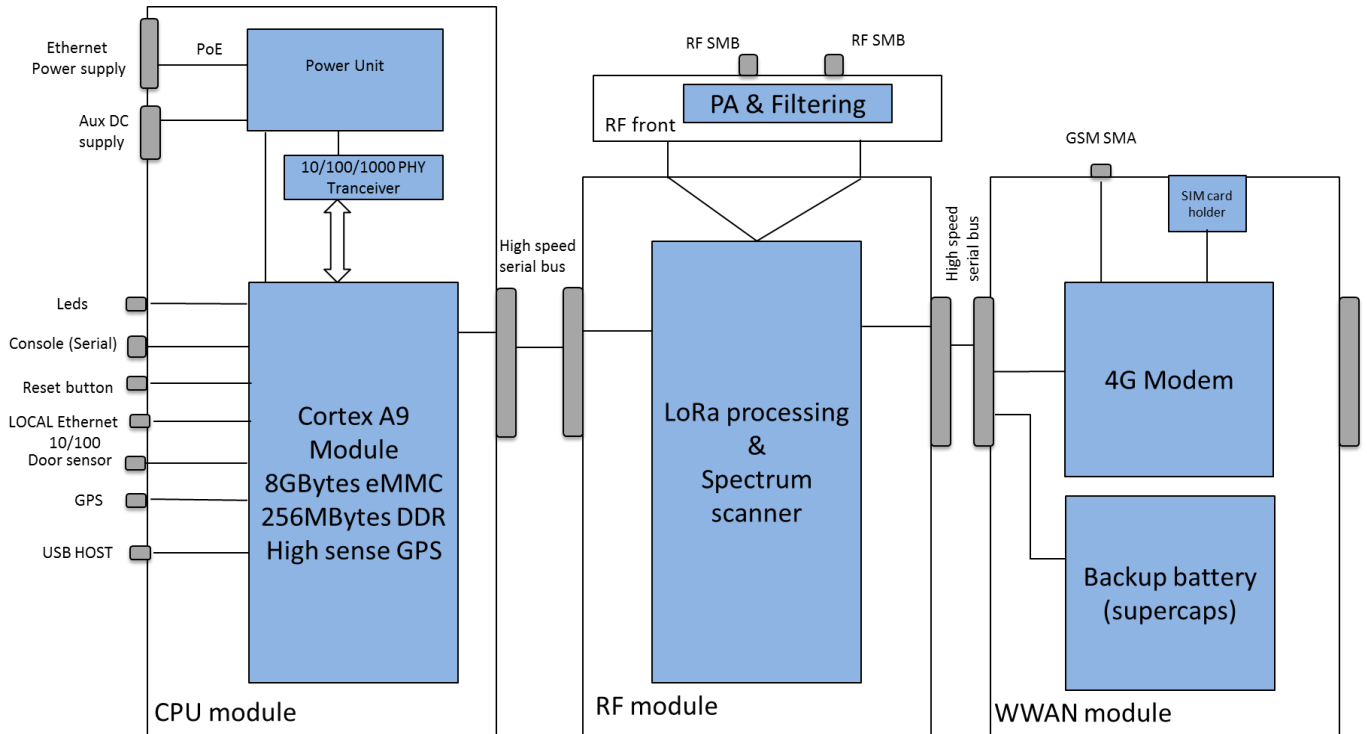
Ethernet Power supply

PoE

Power Unit

Aux DC supply

10/100/1000 PHY Tranceiver

Leds

Console (Serial)

Reset button

LOCAL Ethernet 10/100

Door sensor

GPS

USB HOST

Cortex A9 Module 8GBytes eMMC 256MBytes DDR High sense GPS

CPU module

High speed serial bus

RF SMB

RF SMB

PA & Filtering

RF front

LoRa processing & Spectrum scanner

RF module

High speed serial bus

GSM SMA

SIM card holder

4G Modem

Backup battery (supercaps)

WWAN module